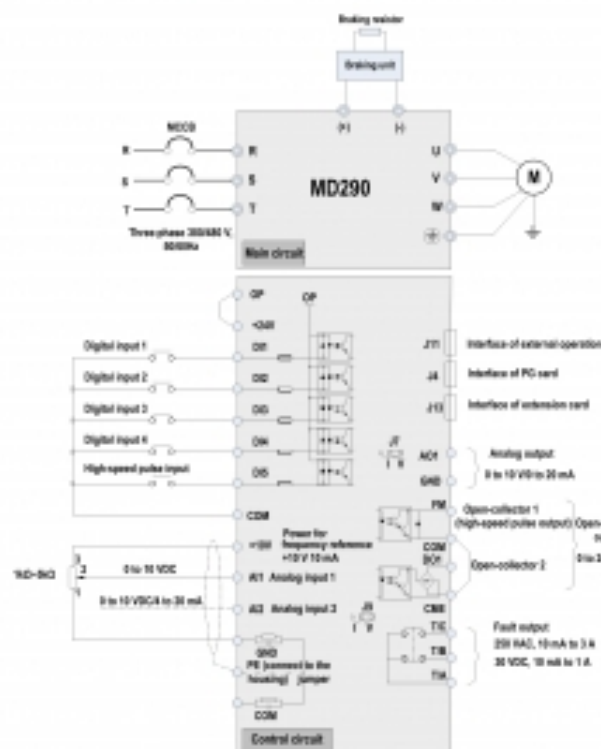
Braking resistor

Braking unit

(+) (-)

MCCB

R

S

T

R

S

T

MD290

U

V

W

M

Three-phase 380/480 V, 50/60Hz

Main circuit

OP

OP

+24V

Digital input 1

DI1

Digital input 2

DI2

Digital input 3

DI3

Digital input 4

DI4

High-speed pulse input

DI5

COM

J11

Interface of external operation

J4

Interface of PG card

J13

Interface of extension card

J7

I V

AO1

GND

Analog output:

0 to 10 V/0 to 20 mA

FM

Open-collector 1 (high-speed pulse output)

Open-

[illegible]

0 to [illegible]

COM

DO1

Open-collector 2

CME

+10V

Power for frequency reference +10 V 10 mA

1KΩ~5KΩ

3

2

1

0 to 10 VDC

AI1

Analog input 1

0 to 10 VDC/4 to 20 mA

AI2

Analog input 2

J8

I V

GND

PE (connect to the housing)

Jumper

COM

T/C

T/B

T/A

Fault output:

250 VAC, 10 mA to 3 A

30 VDC, 10 mA to 1 A

Control circuit